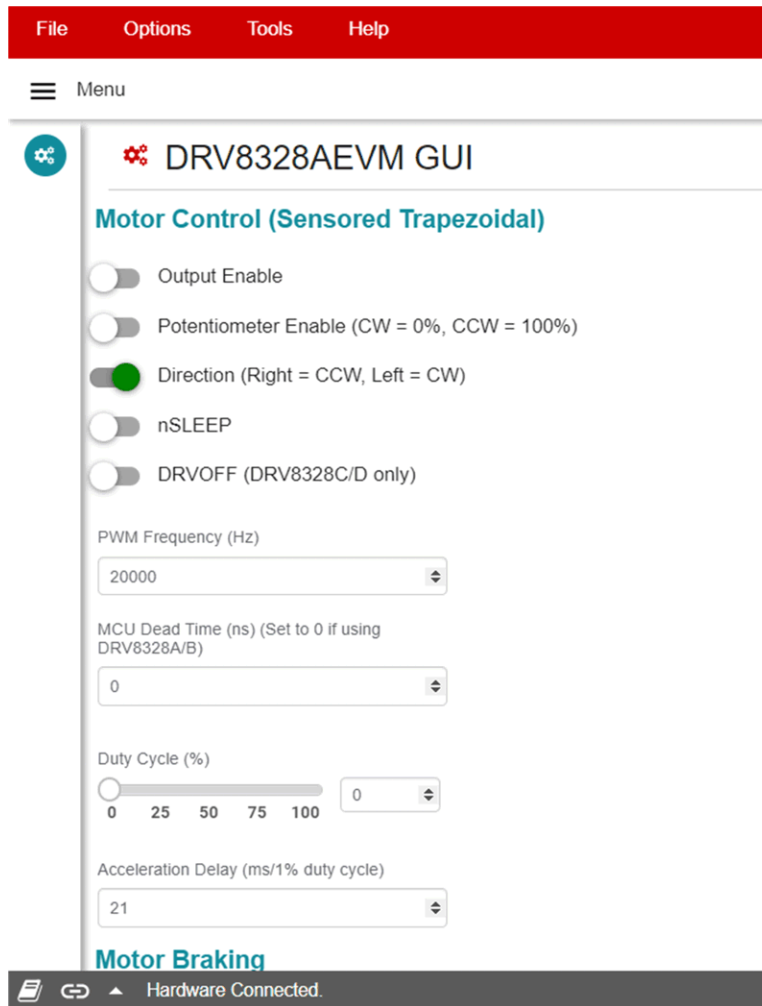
File Options Tools Help

Menu

DRV8328AEVM GUI

Motor Control (Sensored Trapezoidal)

Output Enable

Potentiometer Enable (CW = 0%, CCW = 100%)

Direction (Right = CCW, Left = CW)

nSLEEP

DRVOFF (DRV8328C/D only)

PWM Frequency (Hz)

20000

MCU Dead Time (ns) (Set to 0 if using DRV8328A/B)

0

Duty Cycle (%)

0 25 50 75 100

0

Acceleration Delay (ms/1% duty cycle)

21

Motor Braking

Hardware Connected.